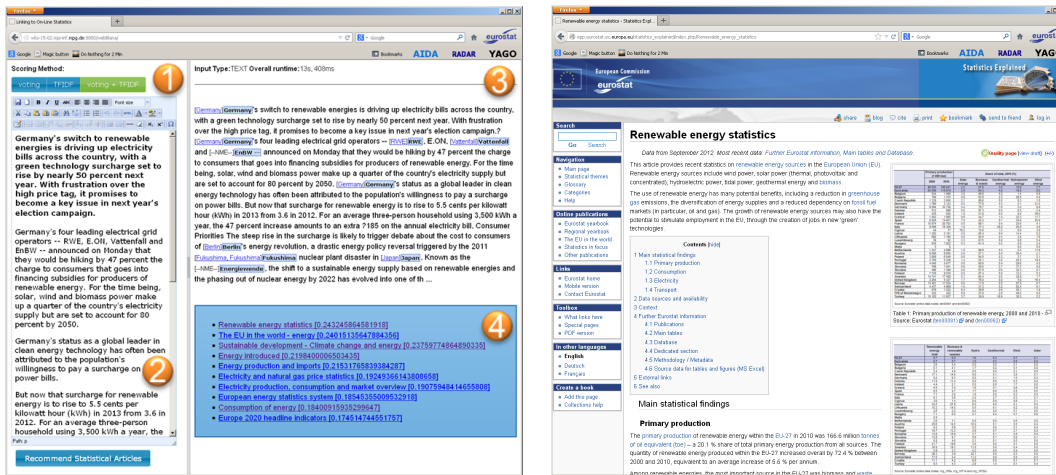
Firefox
Linking to On-Line Statistics
AIDA RADAR YAGO
Scoring Method:
voting TF/IDF voting + TF/IDF
1
Germany's switch to renewable energies is driving up electricity bills across the country, with a green technology surcharge set to rise by nearly 50 percent next year. With frustration over the high price tag, it promises to become a key issue in next year's election campaign.

Germany's four leading electrical grid operators -- RWE, E.ON, Vattenfall and EnBW -- announced on Monday that they would be hiking by 47 percent the charge to consumers that goes into financing subsidies for producers of renewable energy. For the time being, solar, wind and biomass power make up a quarter of the country's electricity supply but are set to account for 80 percent by 2050.

Germany's status as a global leader in clean energy technology has often been attributed to the population's willingness to pay a surcharge on power bills.

But now that surcharge for renewable energy is to rise to 5.5 cents per kilowatt hour (kWh) in 2013 from 3.6 in 2012. For an average three-person household using 3,500 kWh a year, the
2
Recommend Statistical Articles
Input Type:TEXT Overall runtime:13s,408ms
3
[Germany]Germany's switch to renewable energies is driving up electricity bills across the country, with a green technology surcharge set to rise by nearly 50 percent next year. With frustration over the high price tag, it promises to become a key issue in next year's election campaign.? [Germany]Germany's four leading electrical grid operators -- [RWE]RWE, E.ON, [Vattenfall]Vattenfall and [--NME--]EnBW -- announced on Monday that they would be hiking by 47 percent the charge to consumers that goes into financing subsidies for producers of renewable energy. For the time being, solar, wind and biomass power make up a quarter of the country's electricity supply but are set to account for 80 percent by 2050. [Germany]Germany's status as a global leader in clean energy technology has often been attributed to the population's willingness to pay a surcharge on power bills. But now that surcharge for renewable energy is to rise to 5.5 cents per kilowatt hour (kWh) in 2013 from 3.6 in 2012. For an average three-person household using 3,500 kWh a year, the 47 percent increase amounts to an extra ?185 on the annual electricity bill. Consumer Priorities The steep rise in the surcharge is likely to trigger debate about the cost to consumers of [Berlin]Berlin's energy revolution, a drastic energy policy reversal triggered by the 2011 [Fukushima, Fukushima]Fukushima nuclear plant disaster in [Japan]Japan. Known as the [--NME--]Energiewende, the shift to a sustainable energy supply based on renewable energies and the phasing out of nuclear energy by 2022 has evolved into one of th ...
4
Renewable energy statistics [0.243245864581918]
The EU in the world - energy [0.215113564789436]
Sustainable development - Climate change and energy [0.23759774864890335]
Energy introduced [0.219840006503435]
Energy production and imports [0.21531765839384287]
Electricity and natural gas price statistics [0.19245366143808658]
Electricity production, consumption and market overview [0.19075948414655808]
European energy statistics system [0.18545355009532918]
Consumption of energy [0.18400915935299647]
Europe 2020 headline indicators [0.174514744551757]

Firefox
Renewable energy statistics - Statistics Expl...
AIDA RADAR YAGO
European Commission
eurostat
Statistics Explained
Renewable energy statistics
Data from September 2012. Most recent data: Further Eurostat information, Main tables and Database.
This article provides recent statistics on renewable energy sources in the European Union (EU). Renewable energy sources include wind power, solar power (thermal, photovoltaic and concentrated), hydroelectric power, tidal power, geothermal energy and biomass.
The use of renewable energy has many potential benefits, including a reduction in greenhouse gas emissions, the diversification of energy supplies and a reduced dependency on fossil fuel markets (in particular, oil and gas). The growth of renewable energy sources may also have the potential to stimulate employment in the EU, through the creation of jobs in new 'green' technologies.
Contents [hide]
1 Main statistical findings
1.1 Primary production
1.2 Consumption
1.3 Electricity
1.4 Transport
2 Data sources and availability
3 Context
4 Further Eurostat information
4.1 Publications
4.2 Main tables
4.3 Database
4.4 Dedicated section
4.5 Methodology / Metadata
4.6 Source data for tables and figures (MS Excel)
5 External links
6 See also
Main statistical findings
Primary production
The primary production of renewable energy within the EU-27 in 2010 was 166.6 million tonnes of oil equivalent (toe) – a 20.1 % share of total primary energy production from all sources. The quantity of renewable energy produced within the EU-27 increased overall by 72.4 % between 2000 and 2010, equivalent to an average increase of 5.6 % per annum.
Search
Go Search
Navigation
Main page
Statistical themes
Glossary
Categories
Help
Online publications
Eurostat yearbook
Regional yearbook
The EU in the world
Statistics in focus
Other publications
Links
Eurostat home
Mobile version
Contact Eurostat
Toolbox
What links here
Special pages
PDF version
In other languages
English
Deutsch
Français
Create a book
Add this page
Collections help
Table 1: Primary production of renewable energy, 2000 and 2010